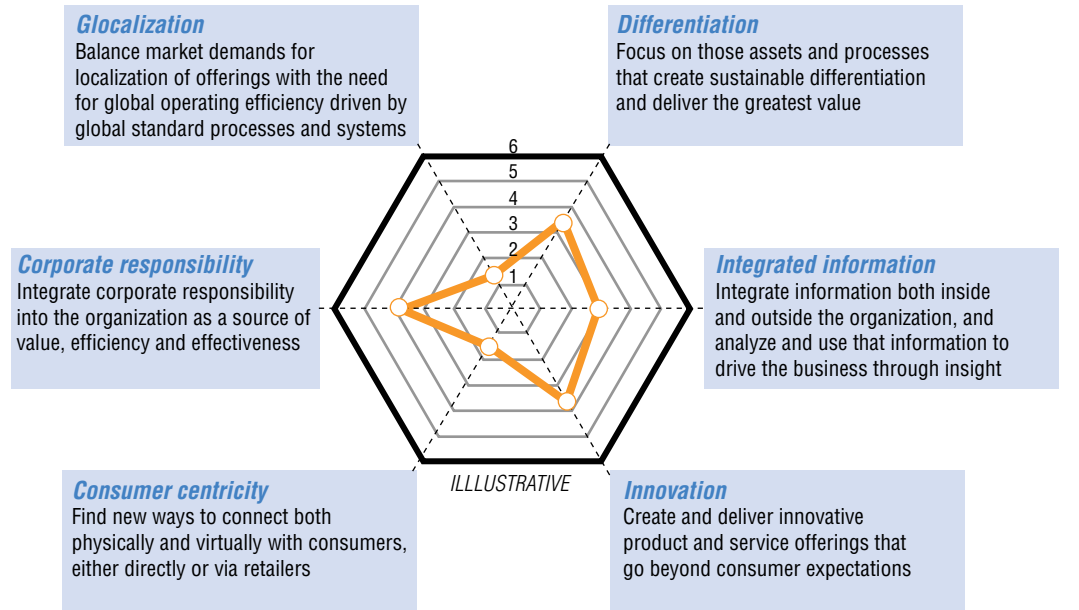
**Glocalization**
Balance market demands for localization of offerings with the need for global operating efficiency driven by global standard processes and systems

**Differentiation**
Focus on those assets and processes that create sustainable differentiation and deliver the greatest value

6
5
4
3
2
1

**Corporate responsibility**
Integrate corporate responsibility into the organization as a source of value, efficiency and effectiveness

**Integrated information**
Integrate information both inside and outside the organization, and analyze and use that information to drive the business through insight

ILLLUSTRATIVE

**Consumer centricity**
Find new ways to connect both physically and virtually with consumers, either directly or via retailers

**Innovation**
Create and deliver innovative product and service offerings that go beyond consumer expectations